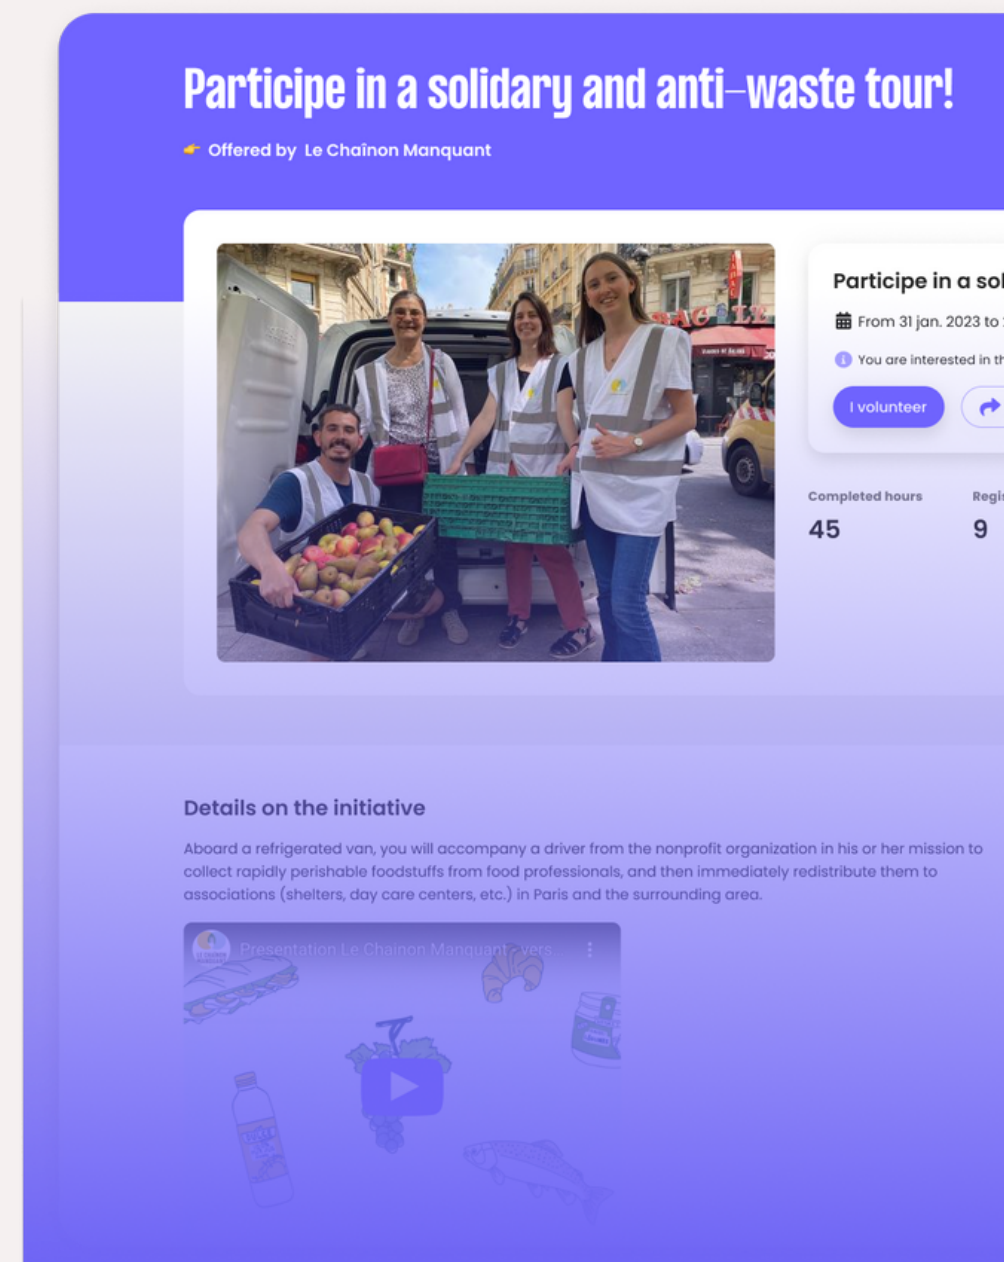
Participe in a solidary and anti-waste tour!

Offered by Le Chaînon Manquant

Participe in a sol

From 31 jan. 2023 to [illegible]

You are interested in th

I volunteer

Completed hours
45

Regi
9

Details on the initiative

Aboard a refrigerated van, you will accompany a driver from the nonprofit organization in his or her mission to collect rapidly perishable foodstuffs from food professionals, and then immediately redistribute them to associations (shelters, day care centers, etc.) in Paris and the surrounding area.

Presentation Le Chaînon Manquant - vers